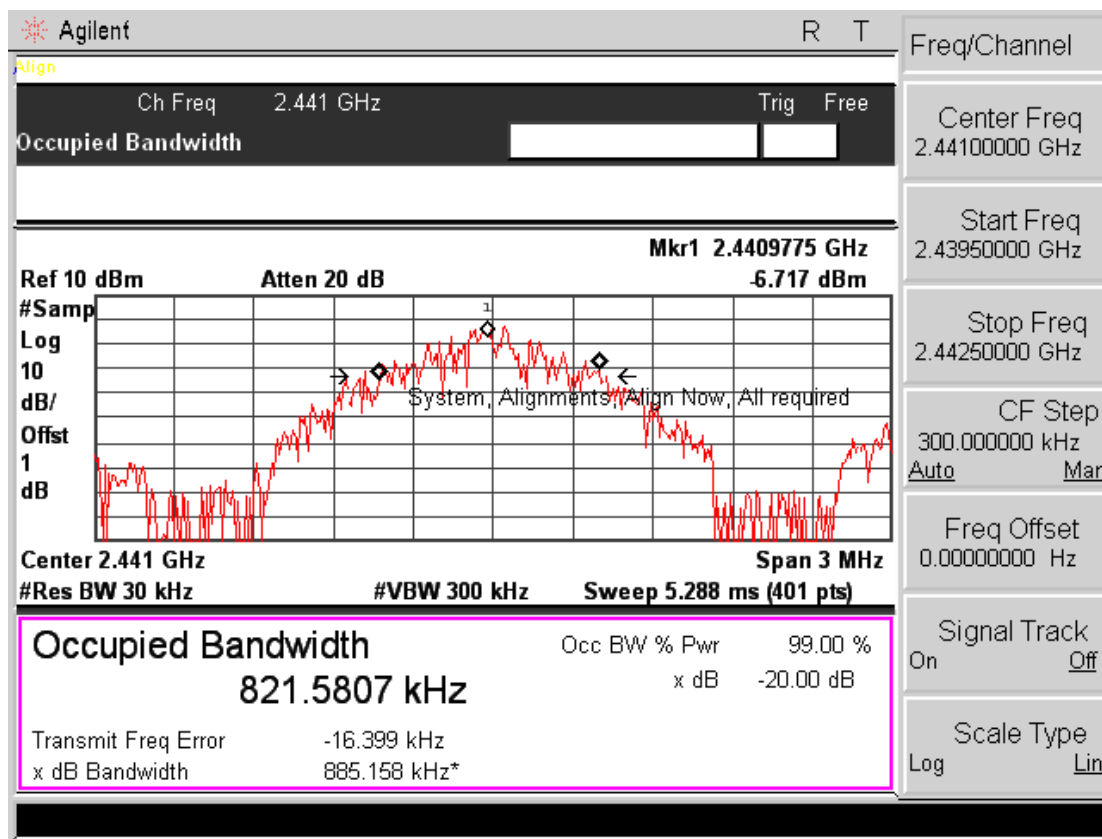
Agilent R T

Align

Ch Freq 2.441 GHz Trig Free

Occupied Bandwidth

Mkr1 2.4409775 GHz

Ref 10 dBm Atten 20 dB -6.717 dBm

#Samp
Log
10
dB/
Offst
1
dB

1

System, Alignments, Align Now, All required

Center 2.441 GHz Span 3 MHz

#Res BW 30 kHz #VBW 300 kHz Sweep 5.288 ms (401 pts)

Occupied Bandwidth

821.5807 kHz

Occ BW % Pwr 99.00 %

x dB -20.00 dB

Transmit Freq Error -16.399 kHz

x dB Bandwidth 885.158 kHz*

Freq/Channel

Center Freq
2.44100000 GHz

Start Freq
2.43950000 GHz

Stop Freq
2.44250000 GHz

CF Step
300.000000 kHz
Auto Man

Freq Offset
0.00000000 Hz

Signal Track
On Off

Scale Type
Log Lin